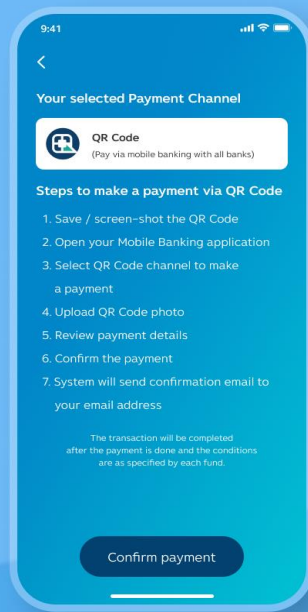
9:41

<

Your selected Payment Channel

QR Code
(Pay via mobile banking with all banks)

Steps to make a payment via QR Code

1. Save / screen-shot the QR Code
2. Open your Mobile Banking application
3. Select QR Code channel to make a payment
4. Upload QR Code photo
5. Review payment details
6. Confirm the payment
7. System will send confirmation email to your email address

The transaction will be completed after the payment is done and the conditions are as specified by each fund.

Confirm payment